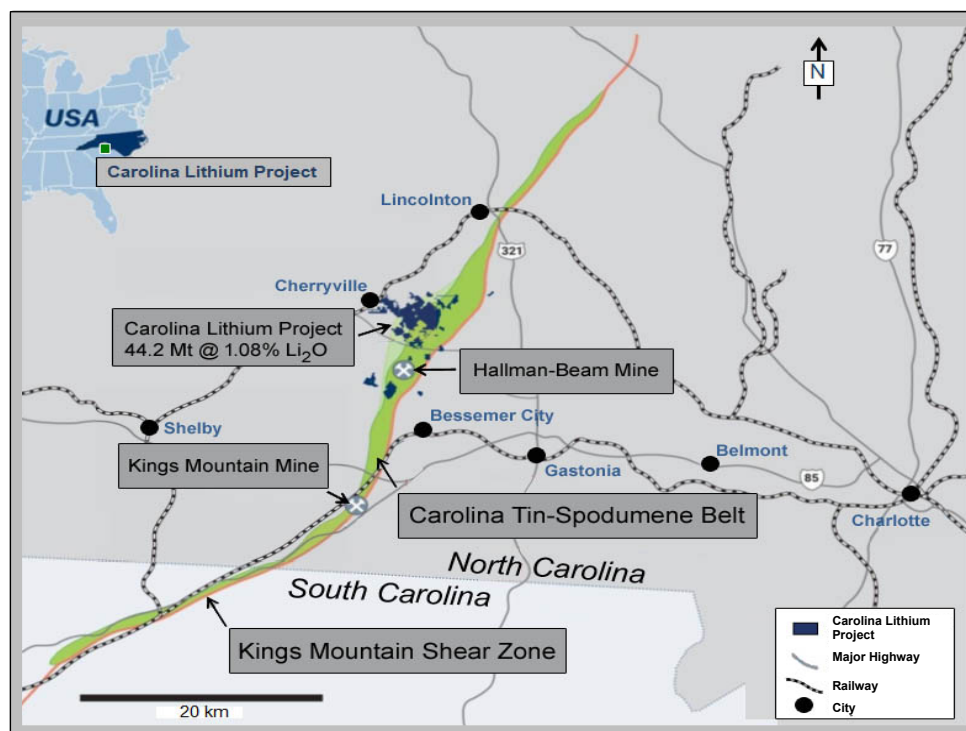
N

USA

Carolina Lithium Project

Lincolnton

321

77

Cherryville

Carolina Lithium Project
44.2 Mt @ 1.08% $Li_2O$

Hallman-Beam Mine

Shelby

Bessemer City

Kings Mountain Mine

Gastonia

Belmont

85

Charlotte

Carolina Tin-Spodumene Belt

North Carolina

South Carolina

Kings Mountain Shear Zone

20 km

Carolina Lithium Project

Major Highway

Railway

City